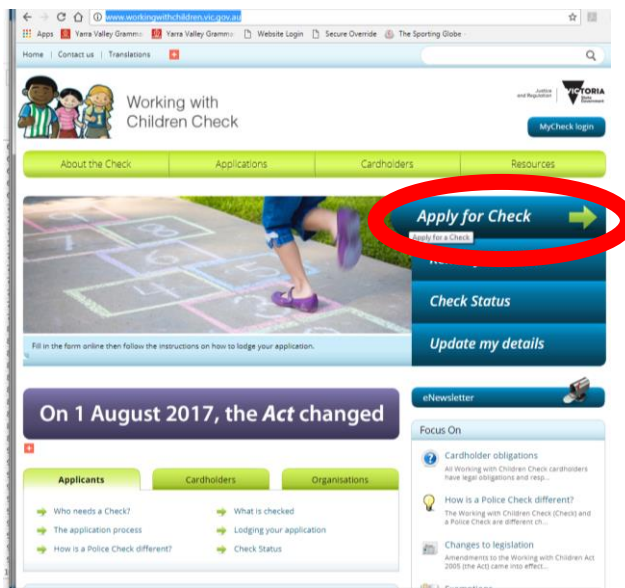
www.workingwithchildren.vic.gov.au

Apps Yarra Valley Gramma Yarra Valley Gramma Website Login Secure Override The Sporting Globe

Home | Contact us | Translations

Working with Children Check

Justice and Regulation VICTORIA State Government

MyCheck login

About the Check | Applications | Cardholders | Resources

Apply for Check

Apply for a Check

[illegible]

Check Status

Update my details

Fill in the form online then follow the instructions on how to lodge your application.

On 1 August 2017, the *Act* changed

eNewsletter

Focus On

Cardholder obligations
All Working with Children Check cardholders have legal obligations and resp...

How is a Police Check different?
The Working with Children Check (Check) and a Police Check are different ch...

Changes to legislation
Amendments to the Working with Children Act 2005 (the Act) came into effect...

Applicants | Cardholders | Organisations

Who needs a Check?
The application process
How is a Police Check different?
What is checked
Lodging your application
Check Status